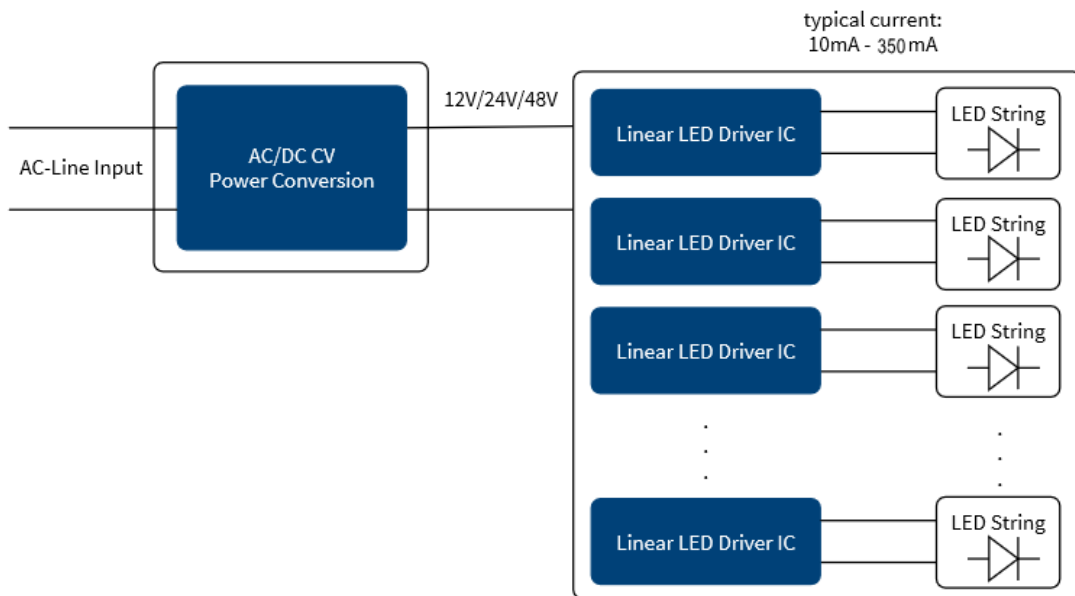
typical current:
10mA - 350 mA

AC-Line Input

AC/DC CV
Power Conversion

12V/24V/48V

Linear LED Driver IC

LED String

Linear LED Driver IC

LED String

Linear LED Driver IC

LED String

.
.
.

.
.
.

Linear LED Driver IC

LED String